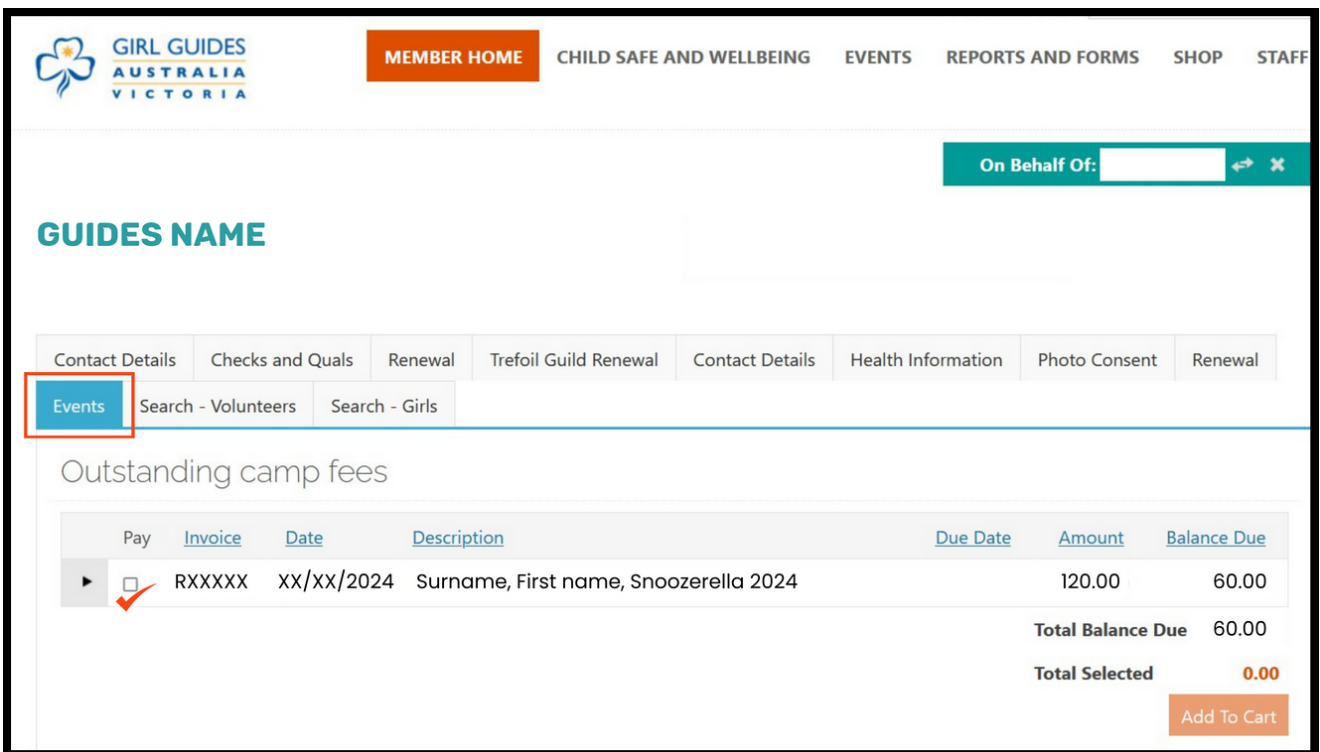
GIRL GUIDES AUSTRALIA VICTORIA

MEMBER HOME CHILD SAFE AND WELLBEING EVENTS REPORTS AND FORMS SHOP STAFF

On Behalf Of:

GUIDES NAME

Contact Details | Checks and Quals | Renewal | Trefoil Guild Renewal | Contact Details | Health Information | Photo Consent | Renewal
Events | Search - Volunteers | Search - Girls

Outstanding camp fees

| | Pay | Invoice | Date | Description | Due Date | Amount | Balance Due |
|---|---|---|---|---|---|---|---|
| ▸ | ☐ | RXXXXX | XX/XX/2024 | Surname, First name, Snoozerella 2024 | | 120.00 | 60.00 |

Total Balance Due 60.00

Total Selected 0.00

Add To Cart